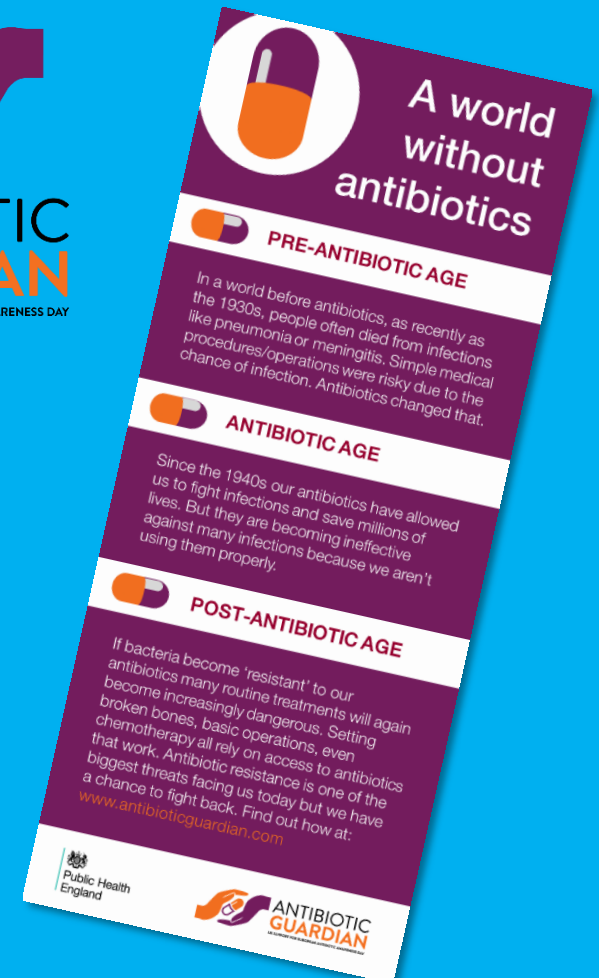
TIC
AN
RENESS DAY

A world without antibiotics

PRE-ANTIBIOTIC AGE

In a world before antibiotics, as recently as the 1930s, people often died from infections like pneumonia or meningitis. Simple medical procedures/operations were risky due to the chance of infection. Antibiotics changed that.

ANTIBIOTIC AGE

Since the 1940s our antibiotics have allowed us to fight infections and save millions of lives. But they are becoming ineffective against many infections because we aren't using them properly.

POST-ANTIBIOTIC AGE

If bacteria become 'resistant' to our antibiotics many routine treatments will again become increasingly dangerous. Setting broken bones, basic operations, even chemotherapy all rely on access to antibiotics that work. Antibiotic resistance is one of the biggest threats facing us today but we have a chance to fight back. Find out how at: www.antibioticguardian.com

Public Health England

ANTIBIOTIC GUARDIAN
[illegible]